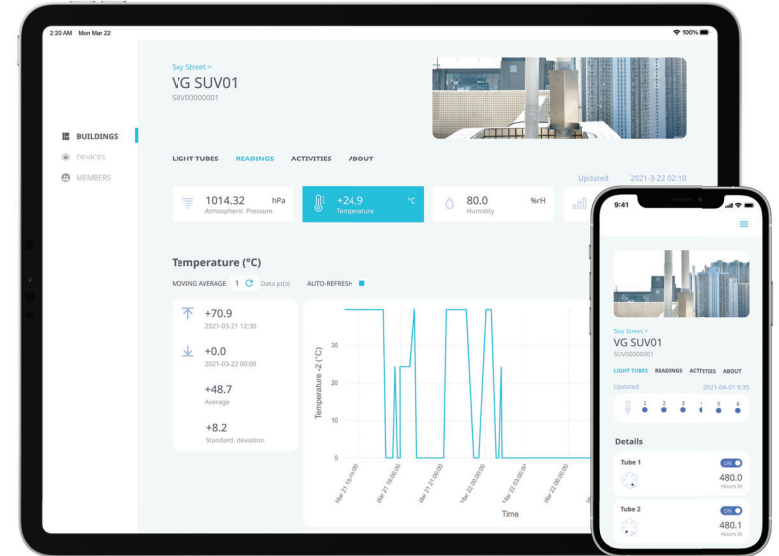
2:20 AM Mon Mar 22
100%

Sey Street >
VG SUV01
SUV00000001

BUILDINGS
DEVICES
MEMBERS

LIGHT TUBES READINGS ACTIVITIES ABOUT

Updated 2021-3-22 02:10

1014.32 hPa
Atmospheric Pressure

+24.9 °C
Temperature

80.0 %rH
Humidity

Temperature (°C)

MOVING AVERAGE 1 Data pt(s) AUTO-REFRESH

+70.9
2021-03-21 12:30

+0.0
2021-03-22 00:00

+48.7
Average

+8.2
Standard. deviation

Temperature -2 (°C)
30
20
10
0

Mar 21 15:00:00
Mar 21 18:00:00
Mar 21 21:00:00
Mar 22 00:00:00
Mar 22 03:00:00
Mar 22 06:00:00

Time

9:41

Sey Street >
VG SUV01
SUV00000001

LIGHT TUBES READINGS ACTIVITIES ABOUT

Updated 2021-04-01 9:35

1 2 3 4 5 6

Details

Tube 1
ON
480.0
Hours lit

Tube 2
ON
480.1
Hours lit